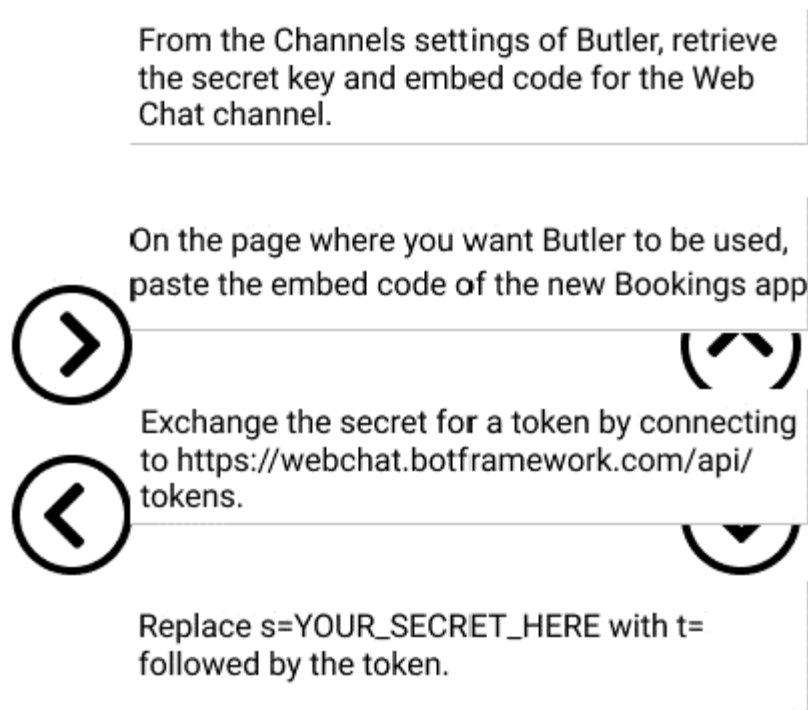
From the Channels settings of Butler, retrieve the secret key and embed code for the Web Chat channel.

On the page where you want Butler to be used, paste the embed code of the new Bookings app

Exchange the secret for a token by connecting to https://webchat.botframework.com/api/tokens.

Replace s=YOUR_SECRET_HERE with t= followed by the token.